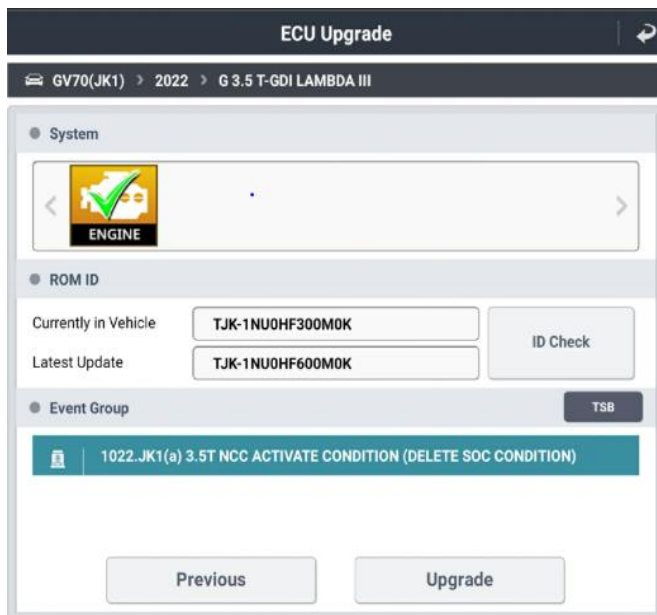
ECU Upgrade

GV70(JK1) > 2022 > G 3.5 T-GDI LAMBDA III

System

ENGINE

ROM ID

Currently in Vehicle TJK-1NU0HF300M0K

Latest Update TJK-1NU0HF600M0K

ID Check

Event Group

TSB

1022.JK1(a) 3.5T NCC ACTIVATE CONDITION (DELETE SOC CONDITION)

Previous

Upgrade